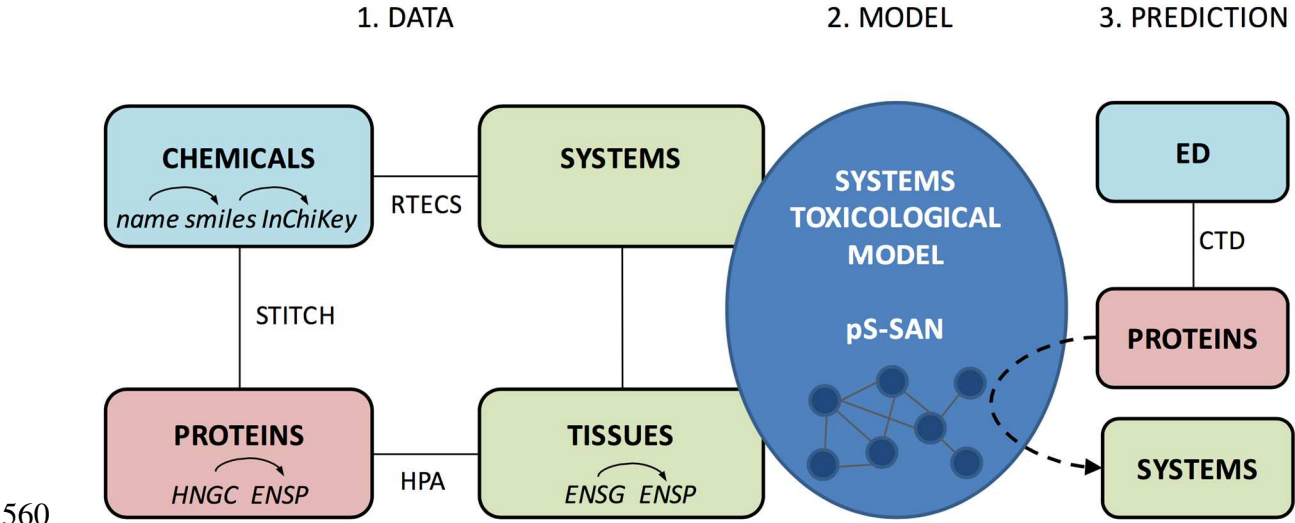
1. DATA

2. MODEL

3. PREDICTION

CHEMICALS
name smiles InChiKey

RTECS

SYSTEMS

STITCH

PROTEINS
HNGC ENSP

HPA

TISSUES
ENSG ENSP

SYSTEMS TOXICOLOGICAL MODEL

pS-SAN

ED

CTD

PROTEINS

SYSTEMS

560